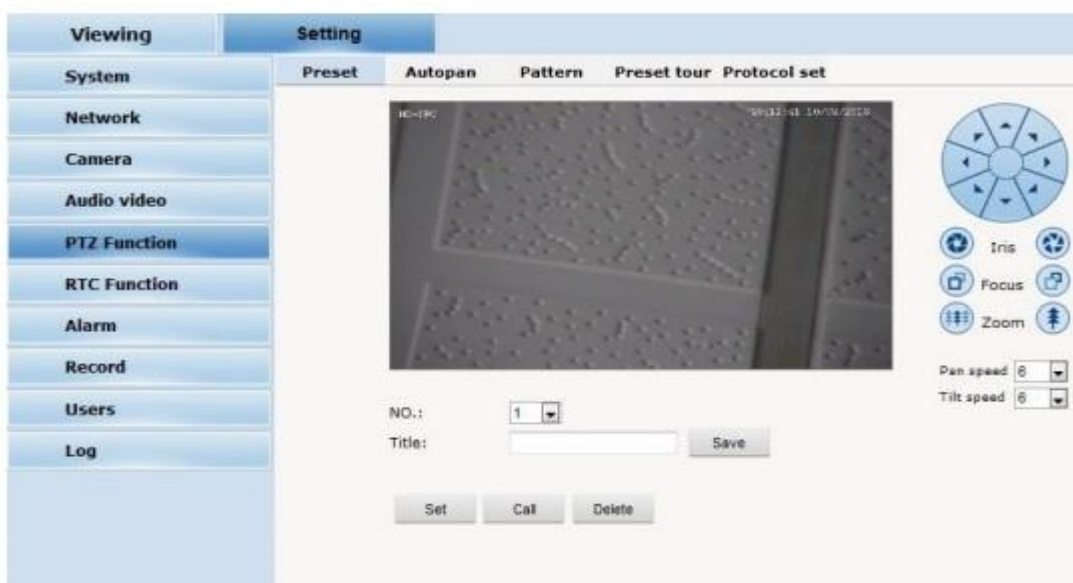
Viewing
Setting

System
Network
Camera
Audio video
PTZ Function
RTC Function
Alarm
Record
Users
Log

Preset Autopan Pattern Preset tour Protocol set

HD-IPC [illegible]

Iris
Focus
Zoom

Pan speed 6
Tilt speed 6

NO.: 1
Title:
Save

Set Call Delete